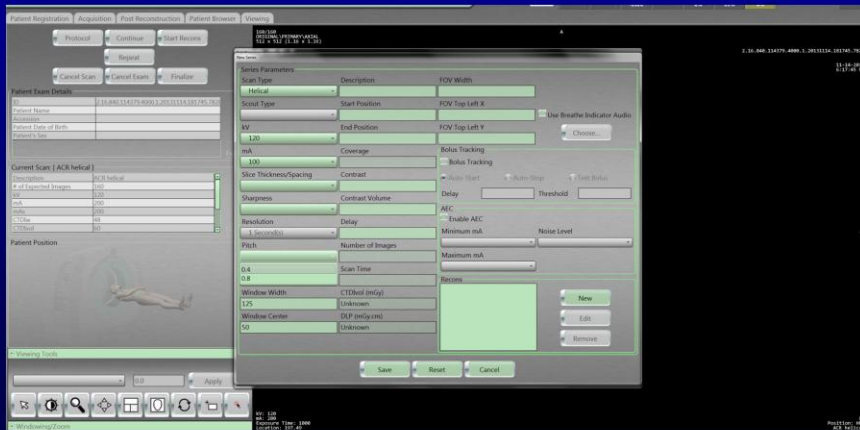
Patient Registration | Acquisition | Post Reconstruction | Patient Browser | Viewing

Protocol | Continue | Start Recons

Repeat

Cancel Scan | Cancel Exam | Finalize

Patient Exam Details

| ID | 2.16.840.114379.4000.1.20131114.181745.78 |
|---|---|
| Patient Name | |
| Accession | |
| Patient Date of Birth | |
| Patient's Sex | |

Current Scan: [ ACR helical ]

| Description | ACR helical |
|---|---|
| # of Expected Images | 160 |
| kV | 120 |
| mA | 200 |
| mAs | 200 |
| CTDIw | 46 |
| CTDIvol | 60 |

Patient Position

Viewing Tools

0.0 | Apply

Windowing/Zoom

160/160
ORIGINAL\PRIMARY\AXIAL
512 x 512 (1.18 x 1.18)

A

2.16.840.114379.4000.1.20131114.181745.78

11-14-2013
6:17:45 PM

kV: 120
mA: 200
Exposure Time: 1000
Location: 327.45

Position: H
ACR helica

New Series

Series Parameters

Scan Type
Helical

Description

FOV Width

Scout Type

Start Position

FOV Top Left X

Use Breathe Indicator Audio

kV
120

End Position

FOV Top Left Y

Choose...

mA
100

Coverage

Bolus Tracking

Bolus Tracking

Slice Thickness/Spacing

Contrast

Auto Start | Auto Stop | Test Bolus

Delay | Threshold

Sharpness

Contrast Volume

AEC

Enable AEC

Resolution
1 Second(s)

Delay

Minimum mA

Noise Level

Pitch

Number of Images

0.4
0.8

Scan Time

Maximum mA

Recons

Window Width
125

CTDIvol (mGy)
Unknown

New

Edit

Window Center
50

DLP (mGy.cm)
Unknown

Remove

Save | Reset | Cancel